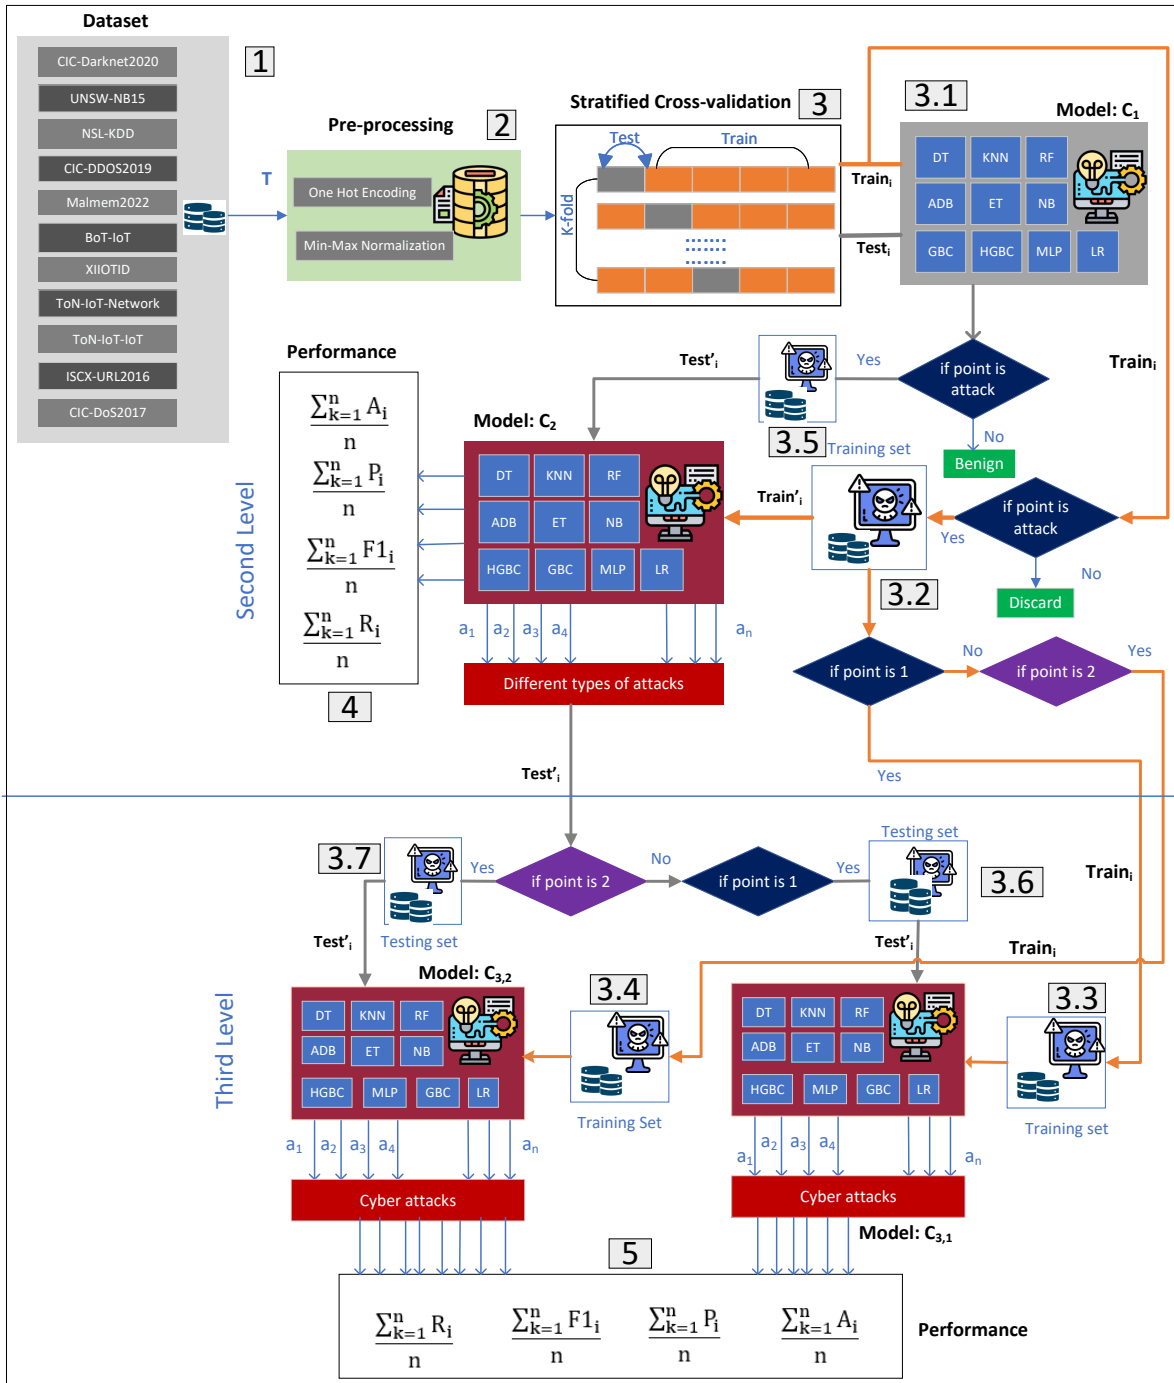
Dataset

CIC-Darknet2020
UNSW-NB15
NSL-KDD
CIC-DDOS2019
Malmem2022
BoT-IoT
XIIOTID
ToN-IoT-Network
ToN-IoT-IoT
ISCX-URL2016
CIC-DoS2017

1

T

Pre-processing 2

One Hot Encoding
Min-Max Normalization

Stratified Cross-validation 3

Test Train
K-fold

3.1

Model: $C_1$

Train$_i$
Test$_i$

DT KNN RF
ADB ET NB
GBC HGBC MLP LR

Train$_i$

Performance

$\frac{\sum_{k=1}^{n} A_i}{n}$
$\frac{\sum_{k=1}^{n} P_i}{n}$
$\frac{\sum_{k=1}^{n} F1_i}{n}$
$\frac{\sum_{k=1}^{n} R_i}{n}$

4

Second Level

Test'$_i$

Yes

if point is attack

No

Benign

3.5 Training set

Model: $C_2$

DT KNN RF
ADB ET NB
HGBC GBC MLP LR

Train'$_i$

Yes

if point is attack

No

Discard

3.2

$a_1$ $a_2$ $a_3$ $a_4$ $a_n$

Different types of attacks

if point is 1
No
if point is 2
Yes
Yes

Test'$_i$

3.7
Yes
if point is 2
No
if point is 1
Yes
Testing set
3.6
Train$_i$

Test'$_i$
Testing set
Test'$_i$
Train$_i$

Third Level

Model: $C_{3,2}$

DT KNN RF
ADB ET NB
HGBC MLP GBC LR

3.4
Training Set

DT KNN RF
ADB ET NB
HGBC MLP GBC LR

3.3
Training set

$a_1$ $a_2$ $a_3$ $a_4$ $a_n$

Cyber attacks

$a_1$ $a_2$ $a_3$ $a_4$ $a_n$

Cyber attacks

Model: $C_{3,1}$

5

$\frac{\sum_{k=1}^{n} R_i}{n}$ $\frac{\sum_{k=1}^{n} F1_i}{n}$ $\frac{\sum_{k=1}^{n} P_i}{n}$ $\frac{\sum_{k=1}^{n} A_i}{n}$

Performance